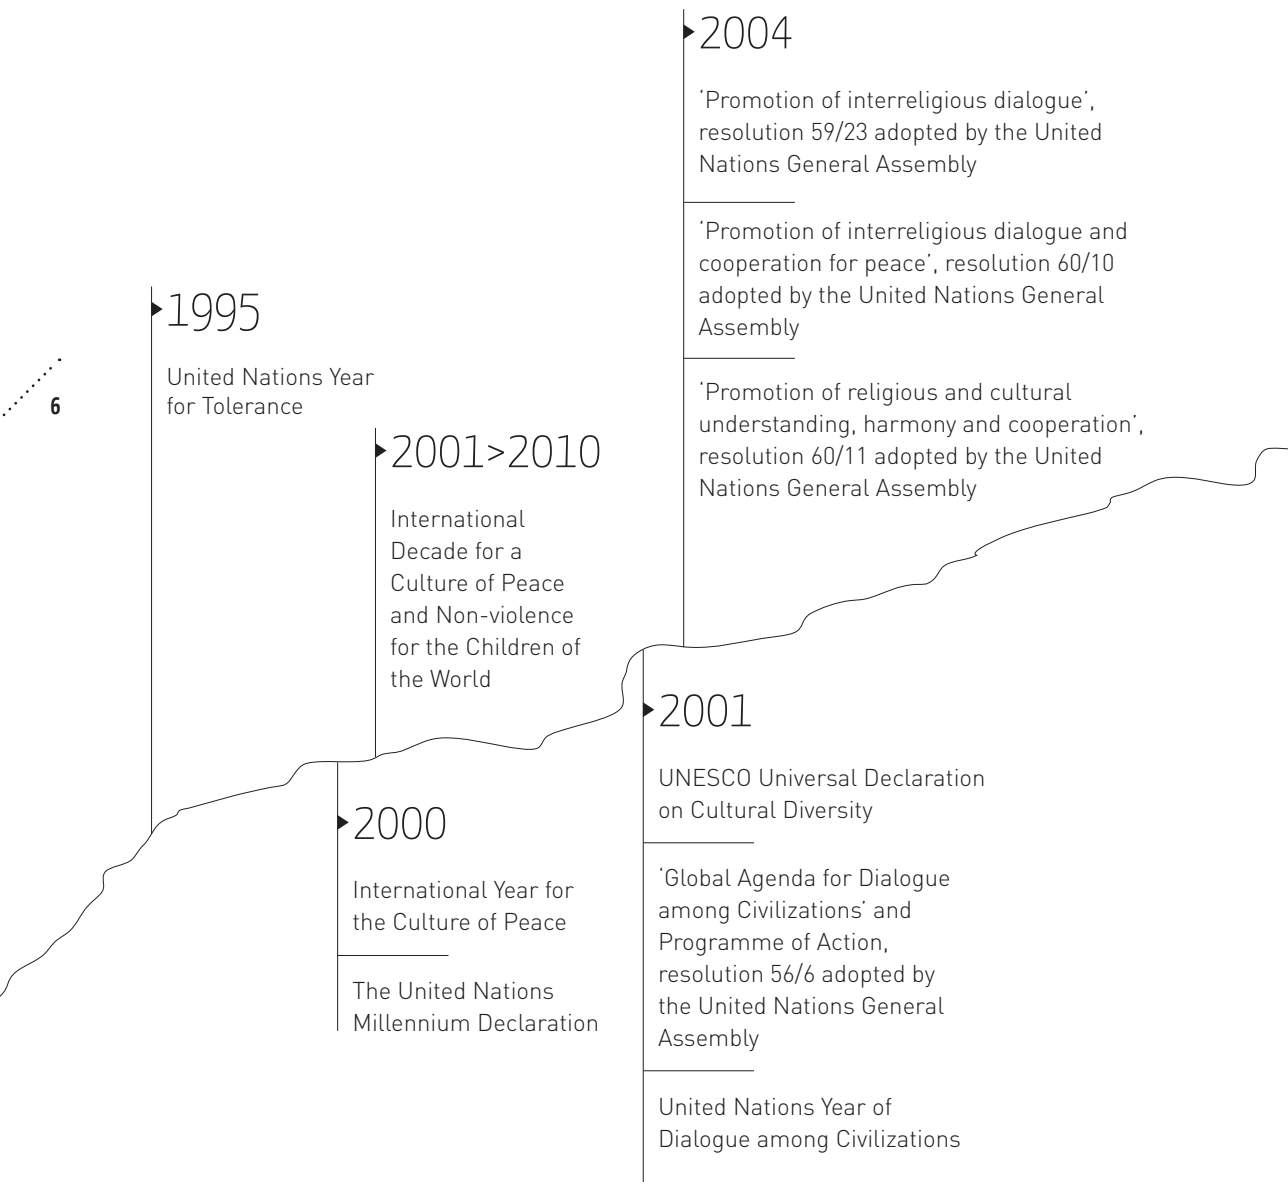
6

1995

United Nations Year for Tolerance

2001>2010

International Decade for a Culture of Peace and Non-violence for the Children of the World

2000

International Year for the Culture of Peace

The United Nations Millennium Declaration

2004

'Promotion of interreligious dialogue', resolution 59/23 adopted by the United Nations General Assembly

'Promotion of interreligious dialogue and cooperation for peace', resolution 60/10 adopted by the United Nations General Assembly

'Promotion of religious and cultural understanding, harmony and cooperation', resolution 60/11 adopted by the United Nations General Assembly

2001

UNESCO Universal Declaration on Cultural Diversity

'Global Agenda for Dialogue among Civilizations' and Programme of Action, resolution 56/6 adopted by the United Nations General Assembly

United Nations Year of Dialogue among Civilizations